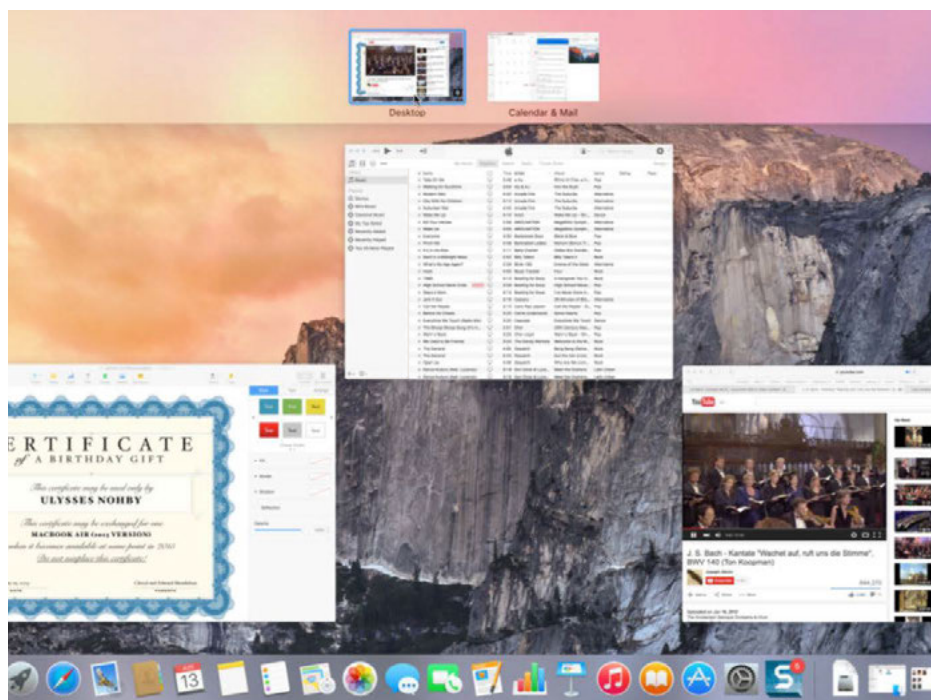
Desktop

Calendar & Mail

ERTIFICATE
of A BIRTHDAY GIFT

This certificate may be used only by
ULYSSES NOHBY

This certificate may be exchanged for one
MACBOOK AIR (2015 VERSION)
when it becomes available at some point in 2015
Do not misplace this certificate!

J. S. Bach - Kantate "Wachet auf, ruft uns die Stimme", BWV 140 (Ton Koopman)

13